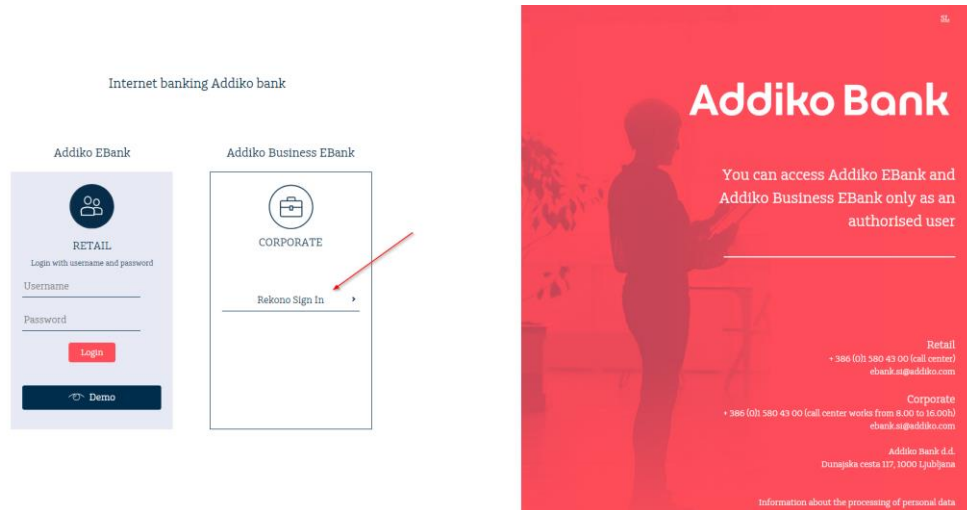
Internet banking Addiko bank

Addiko EBank

RETAIL

Login with username and password

Username

Password

Login

Demo

Addiko Business EBank

CORPORATE

Rekono Sign In

SL

Addiko Bank

You can access Addiko EBank and Addiko Business EBank only as an authorised user

Retail
+ 386 (0)1 580 43 00 (call center)
ebank.si@addiko.com

Corporate
+ 386 (0)1 580 43 00 (call center works from 8.00 to 16.00h)
ebank.si@addiko.com

Addiko Bank d.d.
Dunajska cesta 117, 1000 Ljubljana

Information about the processing of personal data